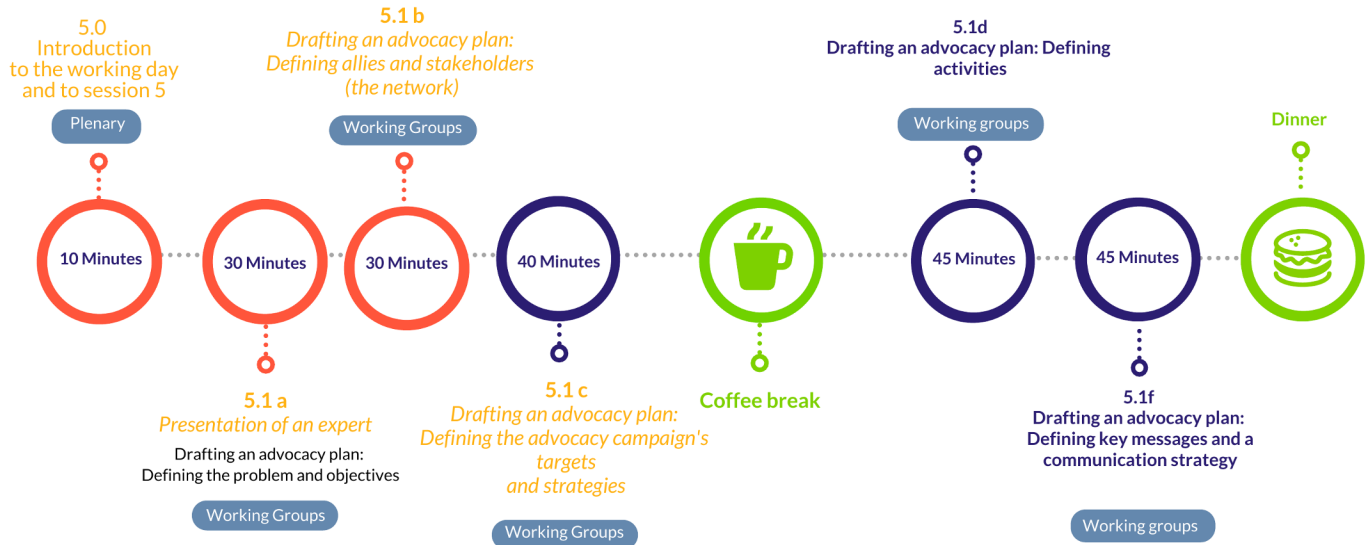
5.0
Introduction to the working day and to session 5

Plenary

10 Minutes

30 Minutes

5.1 a
Presentation of an expert
Drafting an advocacy plan: Defining the problem and objectives

Working Groups

5.1 b
Drafting an advocacy plan: Defining allies and stakeholders (the network)

Working Groups

30 Minutes

40 Minutes

5.1 c
Drafting an advocacy plan: Defining the advocacy campaign's targets and strategies

Working Groups

Coffee break

5.1d
Drafting an advocacy plan: Defining activities

Working groups

45 Minutes

45 Minutes

5.1f
Drafting an advocacy plan: Defining key messages and a communication strategy

Working groups

Dinner